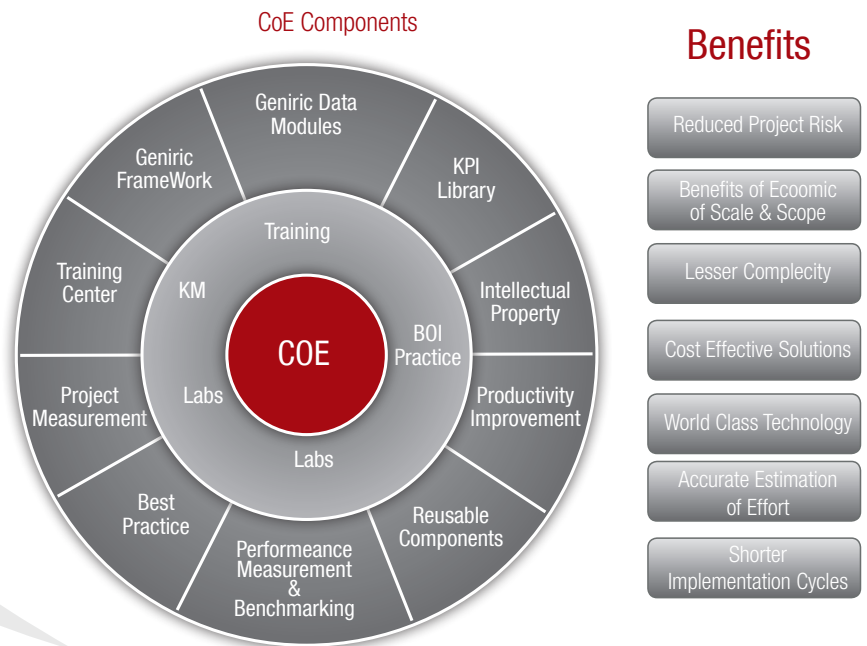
CoE Components

COE

Training

BOI Practice

Labs

Labs

KM

Geniric Data Modules

KPI Library

Intellectual Property

Productivity Improvement

Reusable Components

Performeance Measurement & Benchmarking

Best Practice

Project Measurement

Training Center

Geniric FrameWork

Benefits

Reduced Project Risk

Benefits of Ecoomic of Scale & Scope

Lesser Complecity

Cost Effective Solutions

World Class Technology

Accurate Estimation of Effort

Shorter Implementation Cycles